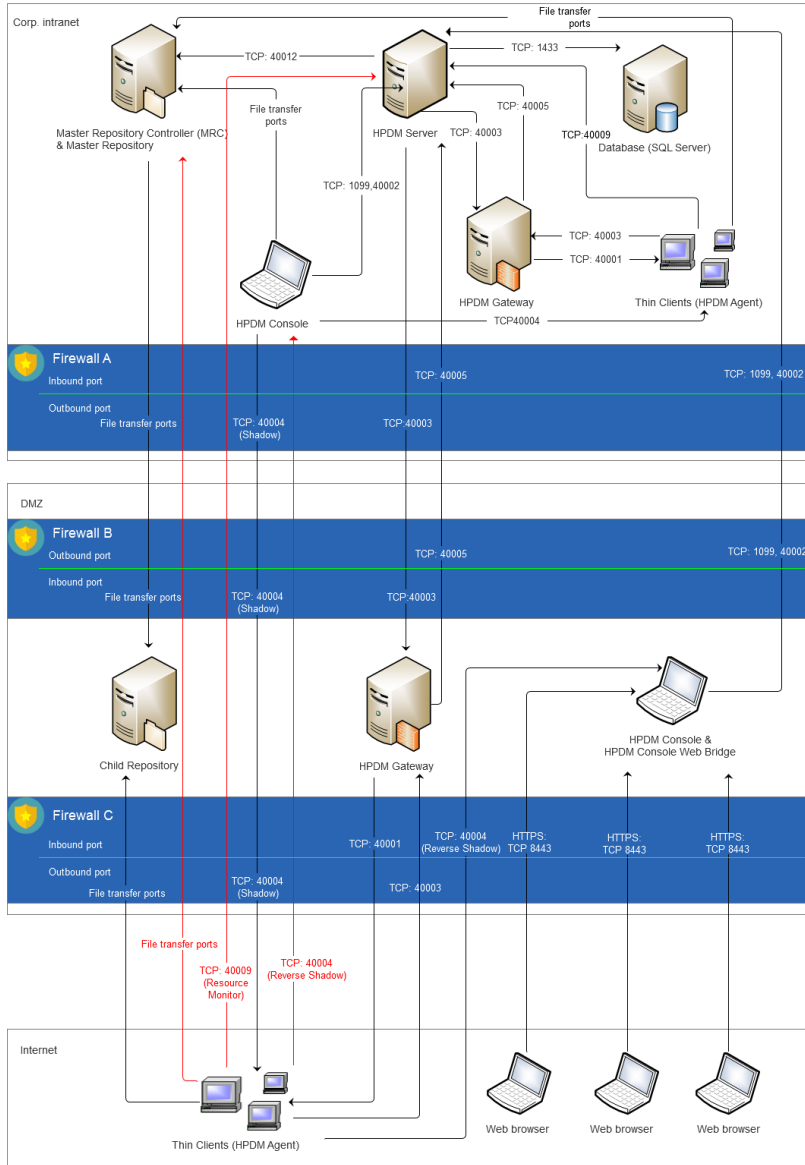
Corp. intranet

File transfer ports

TCP: 40012

TCP: 1433

File transfer ports

TCP: 40005

Master Repository Controller (MRC) & Master Repository

HPDM Server

TCP: 40003

TCP:40009

Database (SQL Server)

TCP: 1099,40002

TCP: 40003

TCP: 40001

HPDM Gateway

Thin Clients (HPDM Agent)

HPDM Console

TCP40004

Firewall A

Inbound port

TCP: 40005

TCP: 1099, 40002

Outbound port

File transfer ports

TCP: 40004 (Shadow)

TCP:40003

DMZ

Firewall B

Outbound port

TCP: 40005

TCP: 1099, 40002

Inbound port

File transfer ports

TCP: 40004 (Shadow)

TCP:40003

Child Repository

HPDM Gateway

HPDM Console & HPDM Console Web Bridge

Firewall C

Inbound port

TCP: 40001

TCP: 40004 (Reverse Shadow)

HTTPS: TCP 8443

HTTPS: TCP 8443

HTTPS: TCP 8443

Outbound port

File transfer ports

TCP: 40004 (Shadow)

TCP: 40003

File transfer ports

TCP: 40009 (Resource Monitor)

TCP: 40004 (Reverse Shadow)

Internet

Thin Clients (HPDM Agent)

Web browser

Web browser

Web browser